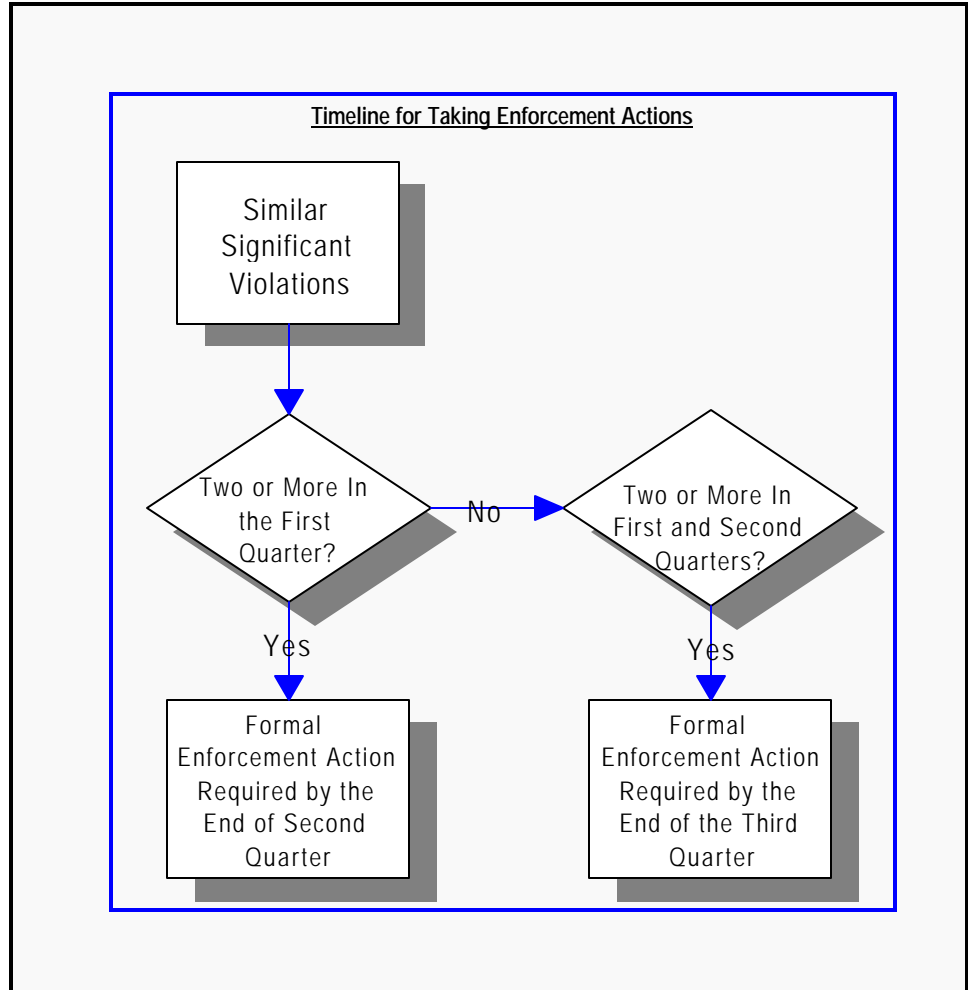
Timeline for Taking Enforcement Actions

Similar Significant Violations

Two or More In the First Quarter?

No

Two or More In First and Second Quarters?

Yes

Yes

Formal Enforcement Action Required by the End of Second Quarter

Formal Enforcement Action Required by the End of the Third Quarter